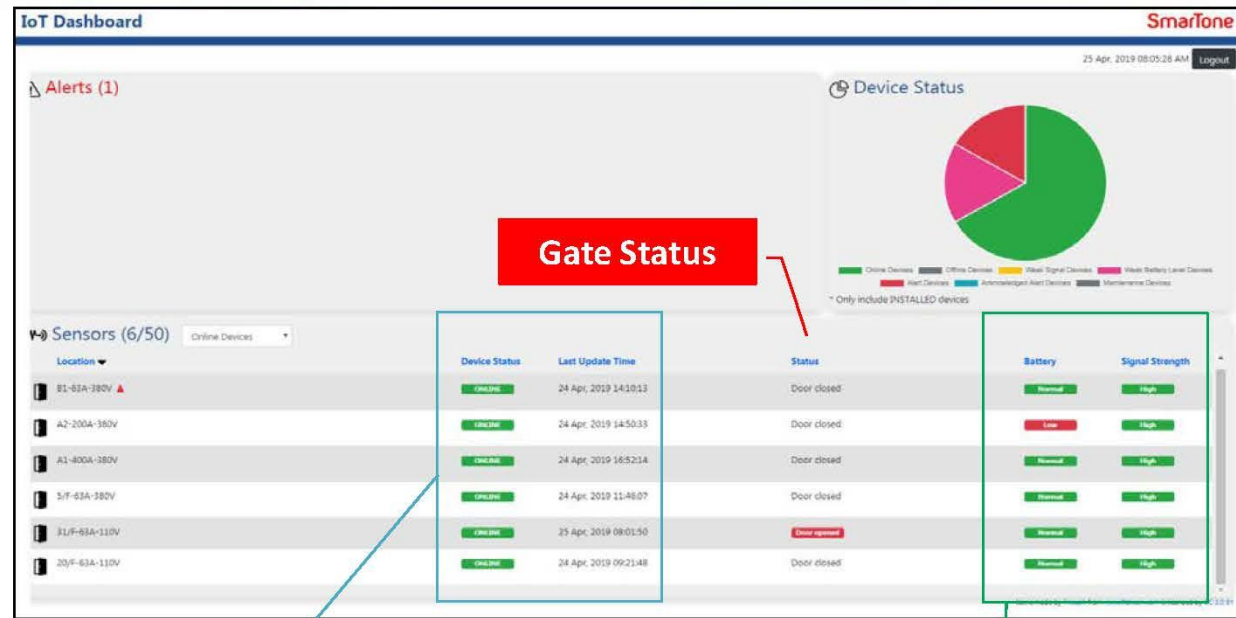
IoT Dashboard

SmarTone

25 Apr, 2019 08:05:28 AM Logout

Alerts (1)

Device Status

Gate Status

Online Devices Offline Devices Weak Signal Devices Weak Battery Level Devices Alert Devices Acknowledged Alert Devices Maintenance Devices

* Only include INSTALLED devices

Sensors (6/50) Online Devices

| Location | Device Status | Last Update Time | Status | Battery | Signal Strength |
|---|---|---|---|---|---|
| B1-63A-380V | ONLINE | 24 Apr, 2019 14:10:13 | Door closed | Normal | High |
| A2-200A-380V | ONLINE | 24 Apr, 2019 14:50:33 | Door closed | Low | High |
| A1-400A-380V | ONLINE | 24 Apr, 2019 16:52:14 | Door closed | Normal | High |
| 5/F-63A-380V | ONLINE | 24 Apr, 2019 11:48:07 | Door closed | Normal | High |
| 31/F-63A-110V | ONLINE | 25 Apr, 2019 08:01:50 | Door opened | Normal | High |
| 20/F-63A-110V | ONLINE | 24 Apr, 2019 09:21:48 | Door closed | Normal | High |

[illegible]